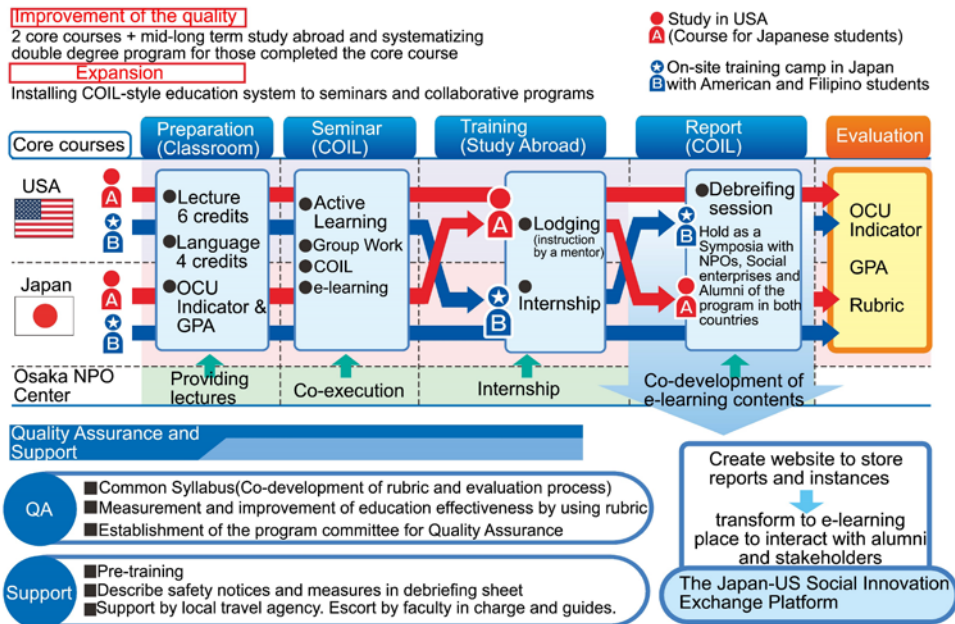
Improvement of the quality
2 core courses + mid-long term study abroad and systematizing double degree program for those completed the core course
Expansion
Installing COIL-style education system to seminars and collaborative programs

Study in USA
A (Course for Japanese students)
On-site training camp in Japan
B with American and Filipino students

Core courses
Preparation (Classroom)
Seminar (COIL)
Training (Study Abroad)
Report (COIL)
Evaluation

USA
A
B
Japan
A
B

Lecture 6 credits
Language 4 credits
OCU Indicator & GPA

Active Learning
Group Work
COIL
e-learning

A
Lodging (instruction by a mentor)
B
Internship

Debreifing session
B
Hold as a Symposia with NPOs, Social enterprises and Alumni of the program in both countries
A

OCU Indicator
GPA
Rubric

Osaka NPO Center
Providing lectures
Co-execution
Internship
Co-development of e-learning contents

Quality Assurance and Support

QA
Common Syllabus(Co-development of rubric and evaluation process)
Measurement and improvement of education effectiveness by using rubric
Establishment of the program committee for Quality Assurance

Support
Pre-training
Describe safety notices and measures in debriefing sheet
Support by local travel agency. Escort by faculty in charge and guides.

Create website to store reports and instances
transform to e-learning place to interact with alumni and stakeholders
The Japan-US Social Innovation Exchange Platform